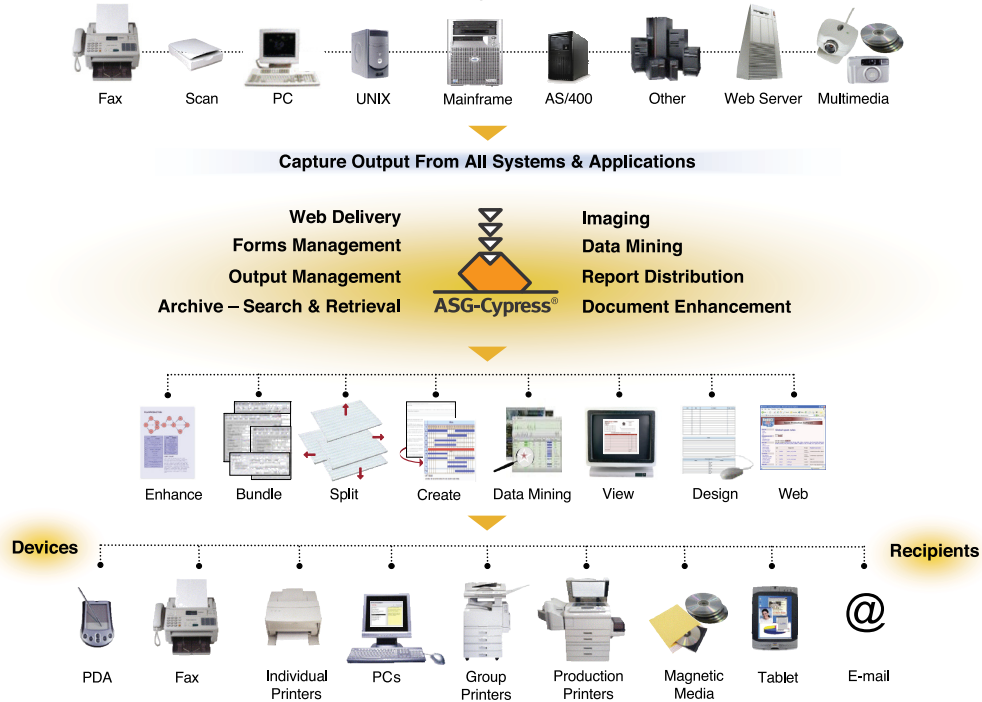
Fax Scan PC UNIX Mainframe AS/400 Other Web Server Multimedia

Capture Output From All Systems & Applications

Web Delivery
Forms Management
Output Management
Archive – Search & Retrieval

ASG-Cypress®

Imaging
Data Mining
Report Distribution
Document Enhancement

Enhance Bundle Split Create Data Mining View Design Web

Devices

Recipients

PDA Fax Individual Printers PCs Group Printers Production Printers Magnetic Media Tablet E-mail

@